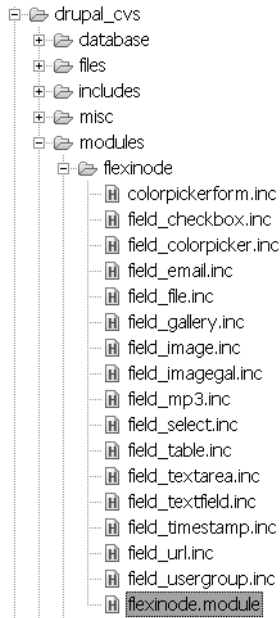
drupal_cvs
database
files
includes
misc
modules
flexinode
colorpickerform.inc
field_checkbox.inc
field_colorpicker.inc
field_email.inc
field_file.inc
field_gallery.inc
field_image.inc
field_imagegal.inc
field_mp3.inc
field_select.inc
field_table.inc
field_textarea.inc
field_textfield.inc
field_timestamp.inc
field_url.inc
field_usergroup.inc
flexinode.module